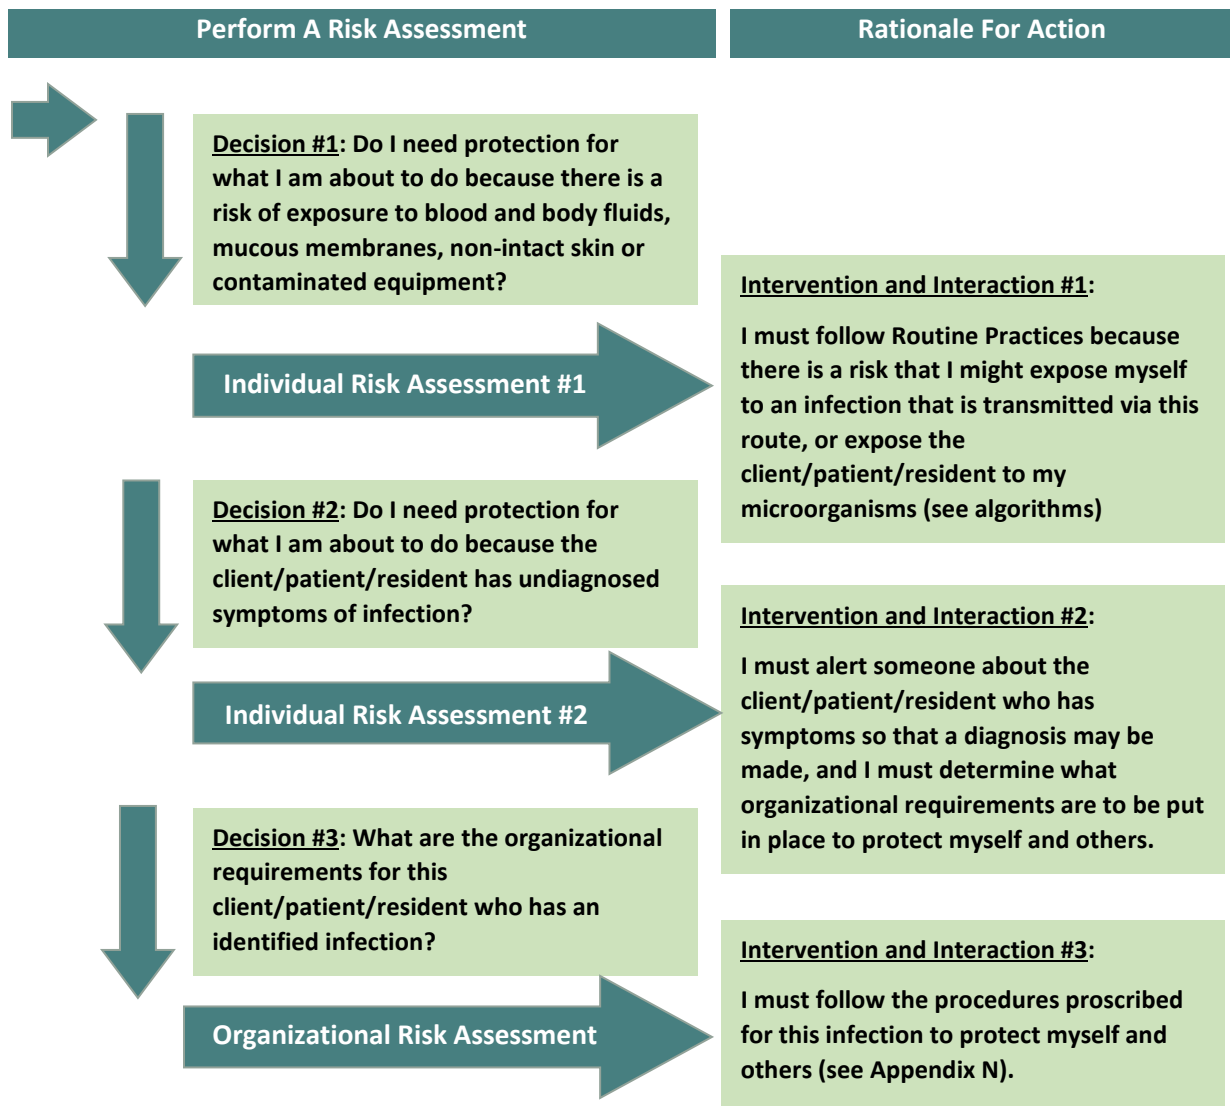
Perform A Risk Assessment

Rationale For Action

Decision #1: Do I need protection for what I am about to do because there is a risk of exposure to blood and body fluids, mucous membranes, non-intact skin or contaminated equipment?

Individual Risk Assessment #1

Intervention and Interaction #1:

I must follow Routine Practices because there is a risk that I might expose myself to an infection that is transmitted via this route, or expose the client/patient/resident to my microorganisms (see algorithms)

Decision #2: Do I need protection for what I am about to do because the client/patient/resident has undiagnosed symptoms of infection?

Individual Risk Assessment #2

Intervention and Interaction #2:

I must alert someone about the client/patient/resident who has symptoms so that a diagnosis may be made, and I must determine what organizational requirements are to be put in place to protect myself and others.

Decision #3: What are the organizational requirements for this client/patient/resident who has an identified infection?

Organizational Risk Assessment

Intervention and Interaction #3:

I must follow the procedures proscribed for this infection to protect myself and others (see Appendix N).